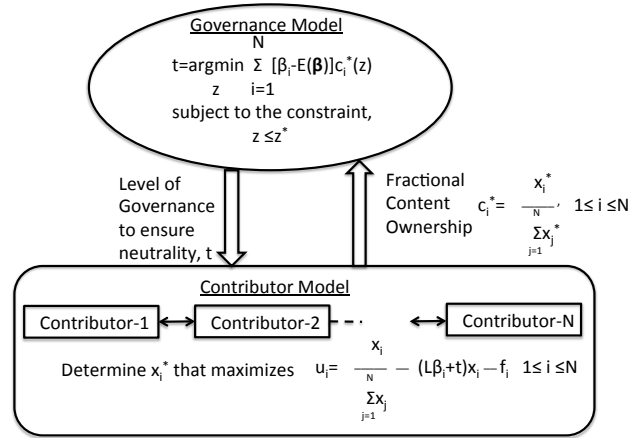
Governance Model

$t = \arg\min_{z} \sum_{i=1}^{N} [\beta_i - E(\boldsymbol{\beta})] c_i^*(z)$

subject to the constraint,

$z \leq z^*$

Level of Governance to ensure neutrality, t

Fractional Content Ownership $c_i^* = \frac{x_i^*}{\sum_{j=1}^{N} x_j^*}$, $1 \leq i \leq N$

Contributor Model

Contributor-1

Contributor-2

Contributor-N

Determine $x_i^*$ that maximizes $u_i = \frac{x_i}{\sum_{j=1}^{N} x_j} - (L\beta_i + t)x_i - f_i$ $1 \leq i \leq N$